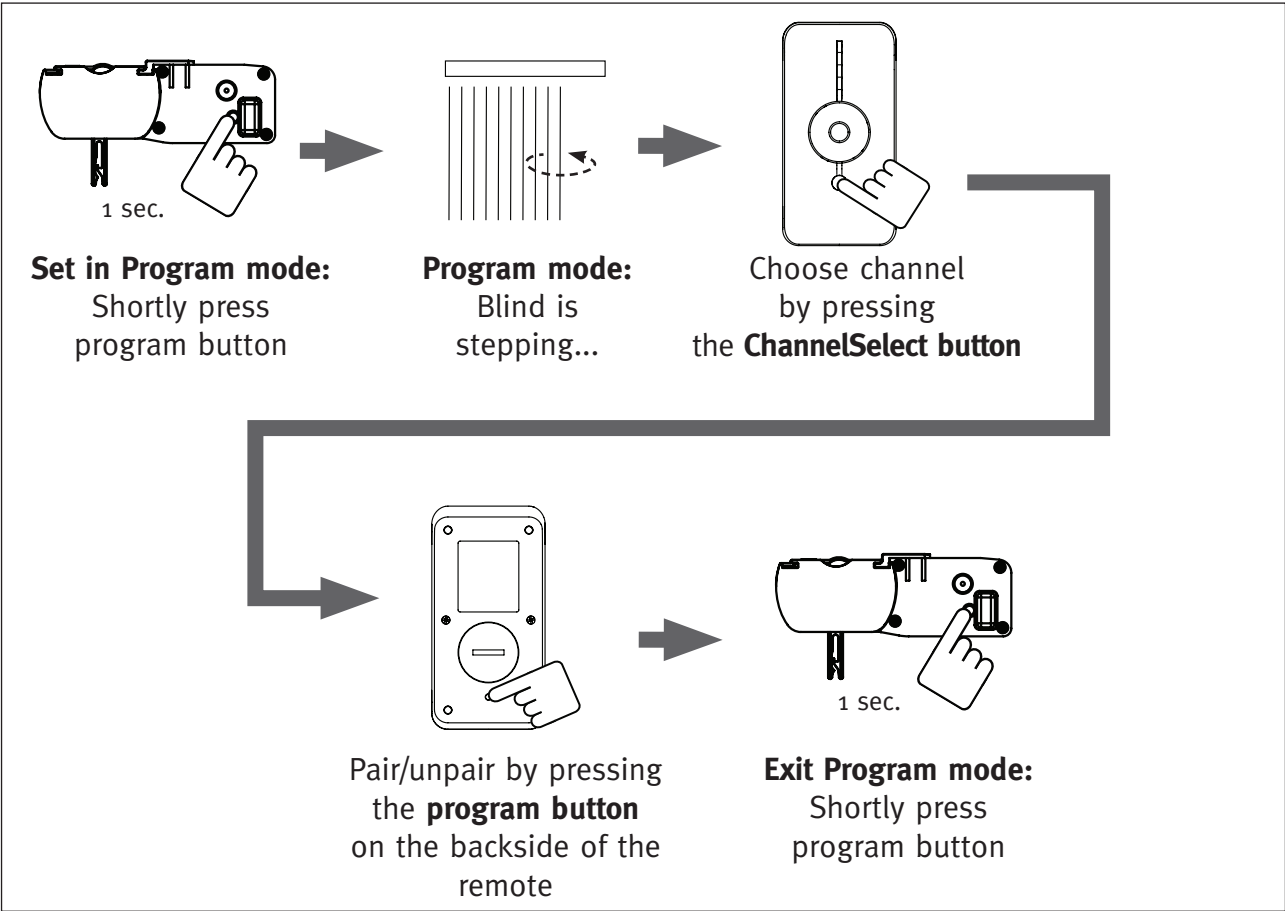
1 sec.

**Set in Program mode:**
Shortly press program button

**Program mode:**
Blind is stepping...

Choose channel by pressing the **ChannelSelect button**

Pair/unpair by pressing the **program button** on the backside of the remote

1 sec.

**Exit Program mode:**
Shortly press program button